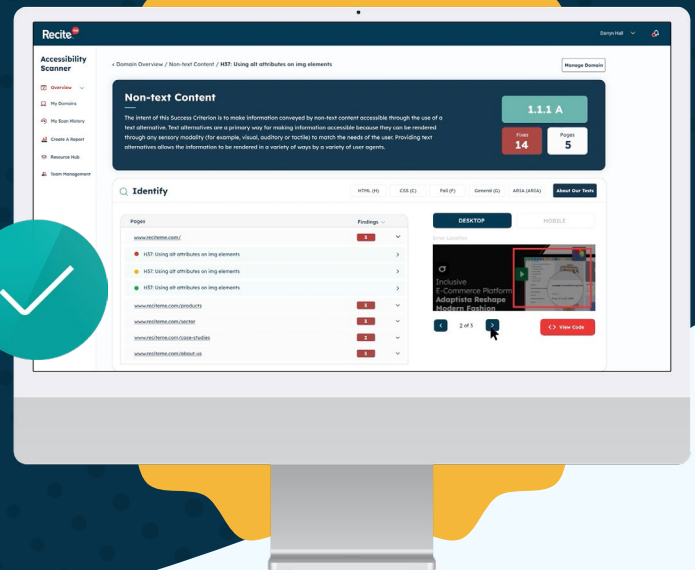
Recite

Darryn Hall

Accessibility Scanner

Overview

My Domains

My Scan History

Create A Report

Resource Hub

Team Management

< Domain Overview / Non-text Content / H37: Using alt attributes on img elements

Manage Domain

Non-text Content

The intent of this Success Criterion is to make information conveyed by non-text content accessible through the use of a text alternative. Text alternatives are a primary way for making information accessible because they can be rendered through any sensory modality (for example, visual, auditory or tactile) to match the needs of the user. Providing text alternatives allows the information to be rendered in a variety of ways by a variety of user agents.

1.1.1 A

Fixes 14

Pages 5

Identify

HTML (H)

CSS (C)

Fail (F)

General (G)

ARIA (ARIA)

About Our Tests

Pages

Findings

www.reciteme.com/

H37: Using alt attributes on img elements

H37: Using alt attributes on img elements

H37: Using alt attributes on img elements

www.reciteme.com/products

www.reciteme.com/sector

www.reciteme.com/case-studies

www.reciteme.com/about-us

DESKTOP

MOBILE

Error Location

Inclusive E-Commerce Platform Adaptista Reshape Modern Fashion

2 of 5

View Code